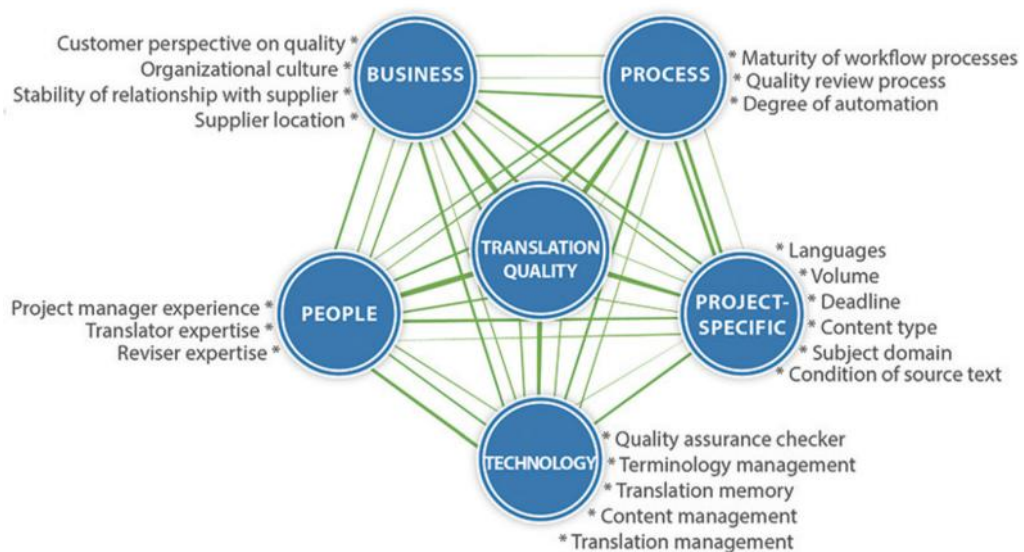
Customer perspective on quality *
Organizational culture *
Stability of relationship with supplier *
Supplier location *

BUSINESS

PROCESS

* Maturity of workflow processes
* Quality review process
* Degree of automation

TRANSLATION QUALITY

* Languages
* Volume
* Deadline
* Content type
* Subject domain
* Condition of source text

PROJECT-SPECIFIC

Project manager experience *
Translator expertise *
Reviser expertise *

PEOPLE

TECHNOLOGY

* Quality assurance checker
* Terminology management
* Translation memory
* Content management
* Translation management